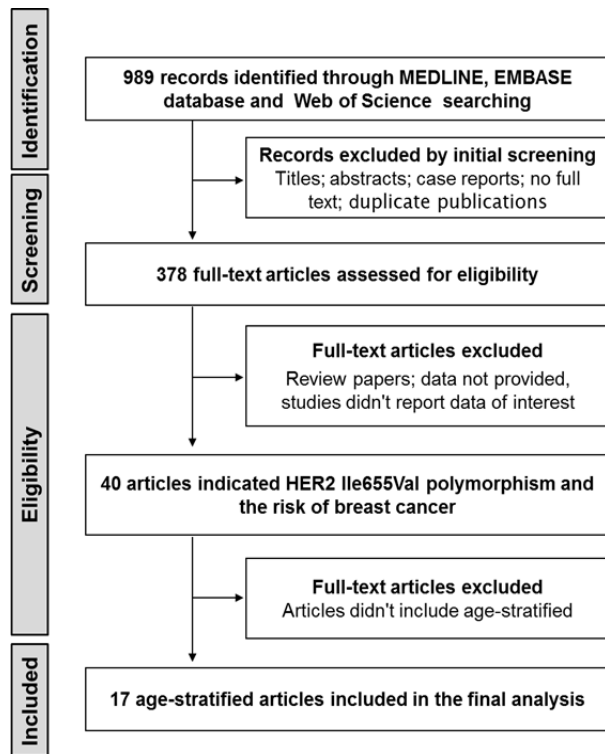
Identification

989 records identified through MEDLINE, EMBASE database and Web of Science searching

Records excluded by initial screening
Titles; abstracts; case reports; no full text; duplicate publications

Screening

378 full-text articles assessed for eligibility

Eligibility

Full-text articles excluded
Review papers; data not provided, studies didn't report data of interest

40 articles indicated HER2 Ile655Val polymorphism and the risk of breast cancer

Full-text articles excluded
Articles didn't include age-stratified

Included

17 age-stratified articles included in the final analysis